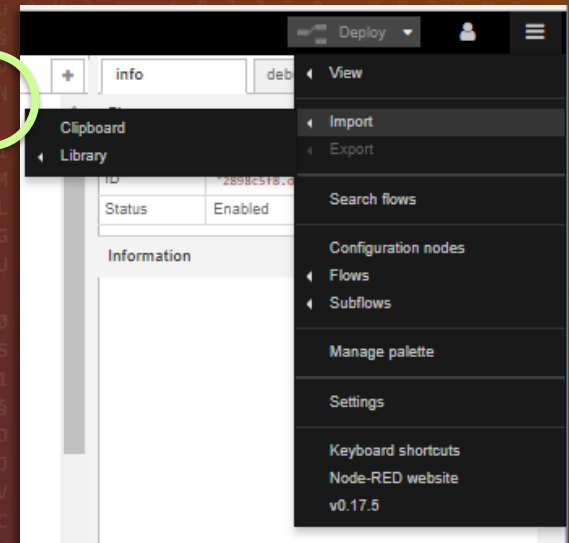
Deploy

+
info
debu

Clipboard
Library

ID "2898c5f8.c
Status Enabled

Information

View
Import
Export
Search flows
Configuration nodes
Flows
Subflows
Manage palette
Settings
Keyboard shortcuts
Node-RED website
v0.17.5